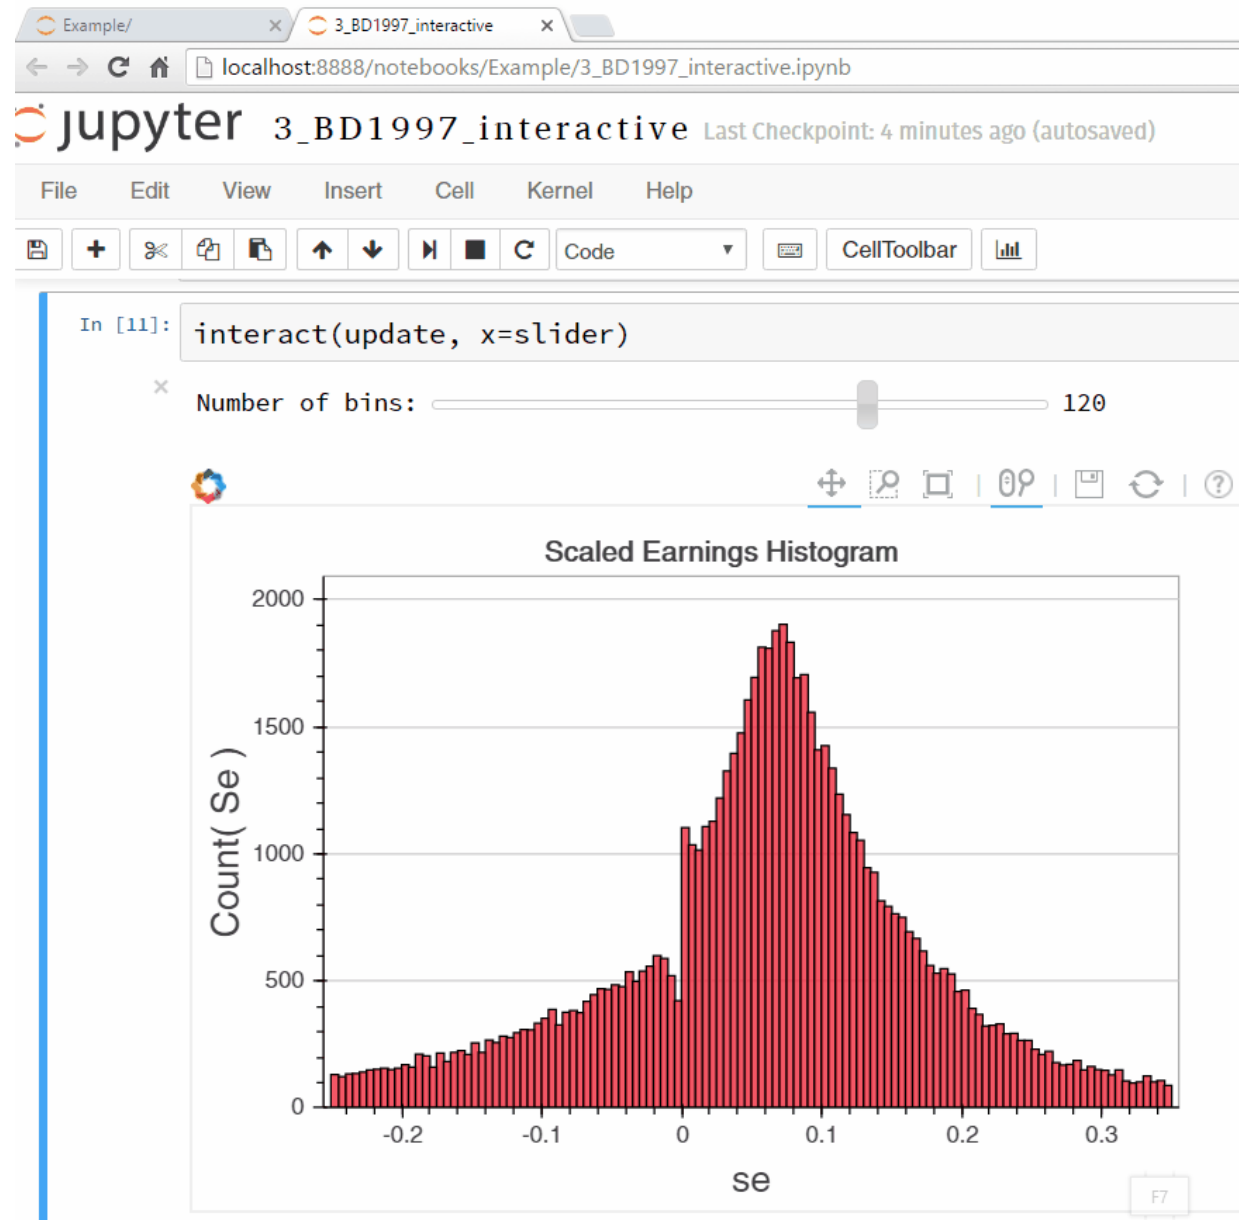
Example/
3_BD1997_interactive

localhost:8888/notebooks/Example/3_BD1997_interactive.ipynb

jupyter 3_BD1997_interactive Last Checkpoint: 4 minutes ago (autosaved)

File Edit View Insert Cell Kernel Help

Code
CellToolbar

In [11]: interact(update, x=slider)

Number of bins: 120

Scaled Earnings Histogram

2000
1500
1000
500
0

Count( Se )

-0.2 -0.1 0 0.1 0.2 0.3

se

F7